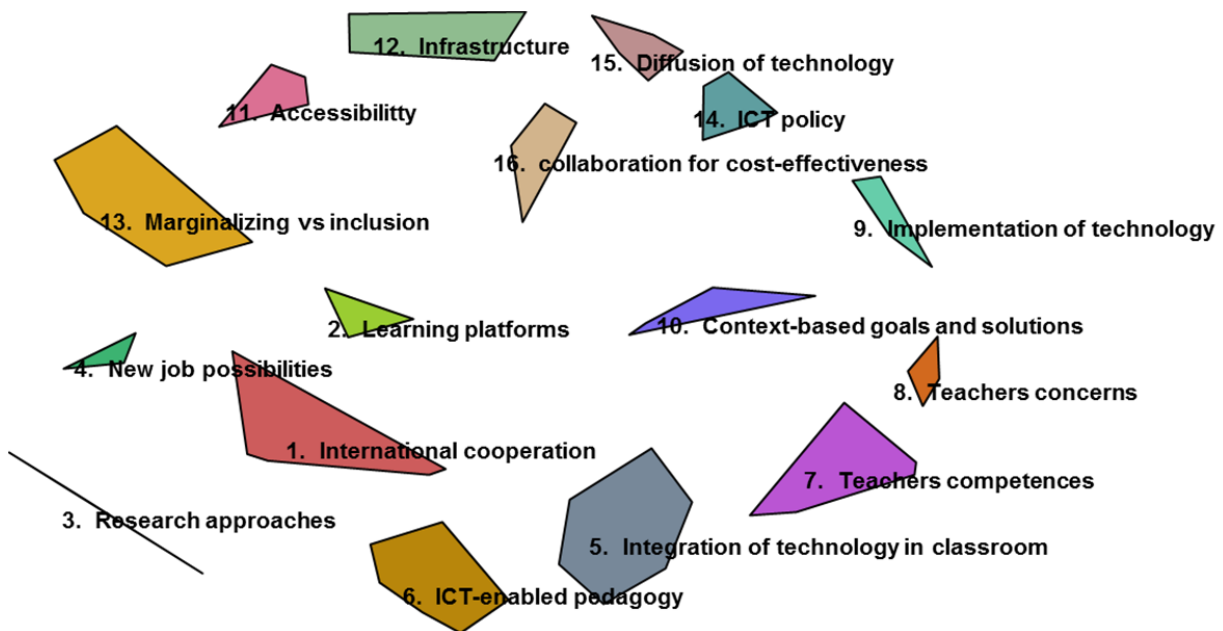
12. Infrastructure

15. Diffusion of technology

11. Accessibilitty

14. ICT policy

16. collaboration for cost-effectiveness

13. Marginalizing vs inclusion

9. Implementation of technology

2. Learning platforms

10. Context-based goals and solutions

4. New job possibilities

8. Teachers concerns

1. International cooperation

7. Teachers competences

3. Research approaches

5. Integration of technology in classroom

6. ICT-enabled pedagogy